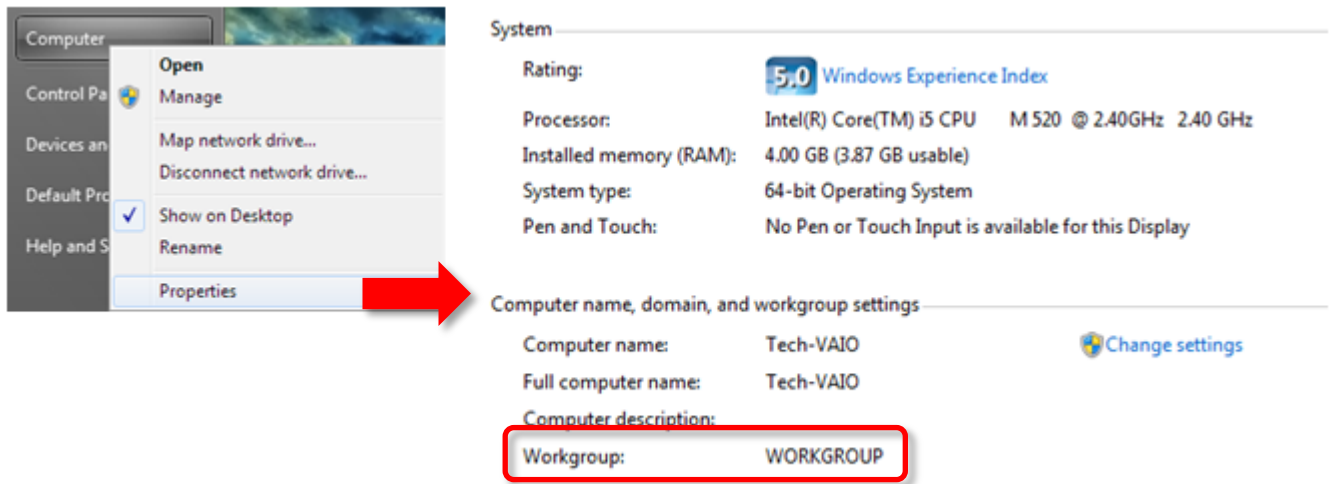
Computer

Control Pa

Devices an

Default Pro

Help and S

Open
Manage
Map network drive...
Disconnect network drive...
Show on Desktop
Rename
Properties

System

Rating: 5.0 Windows Experience Index

Processor: Intel(R) Core(TM) i5 CPU M 520 @ 2.40GHz 2.40 GHz

Installed memory (RAM): 4.00 GB (3.87 GB usable)

System type: 64-bit Operating System

Pen and Touch: No Pen or Touch Input is available for this Display

Computer name, domain, and workgroup settings

Computer name: Tech-VAIO

Change settings

Full computer name: Tech-VAIO

Computer description:

Workgroup: WORKGROUP